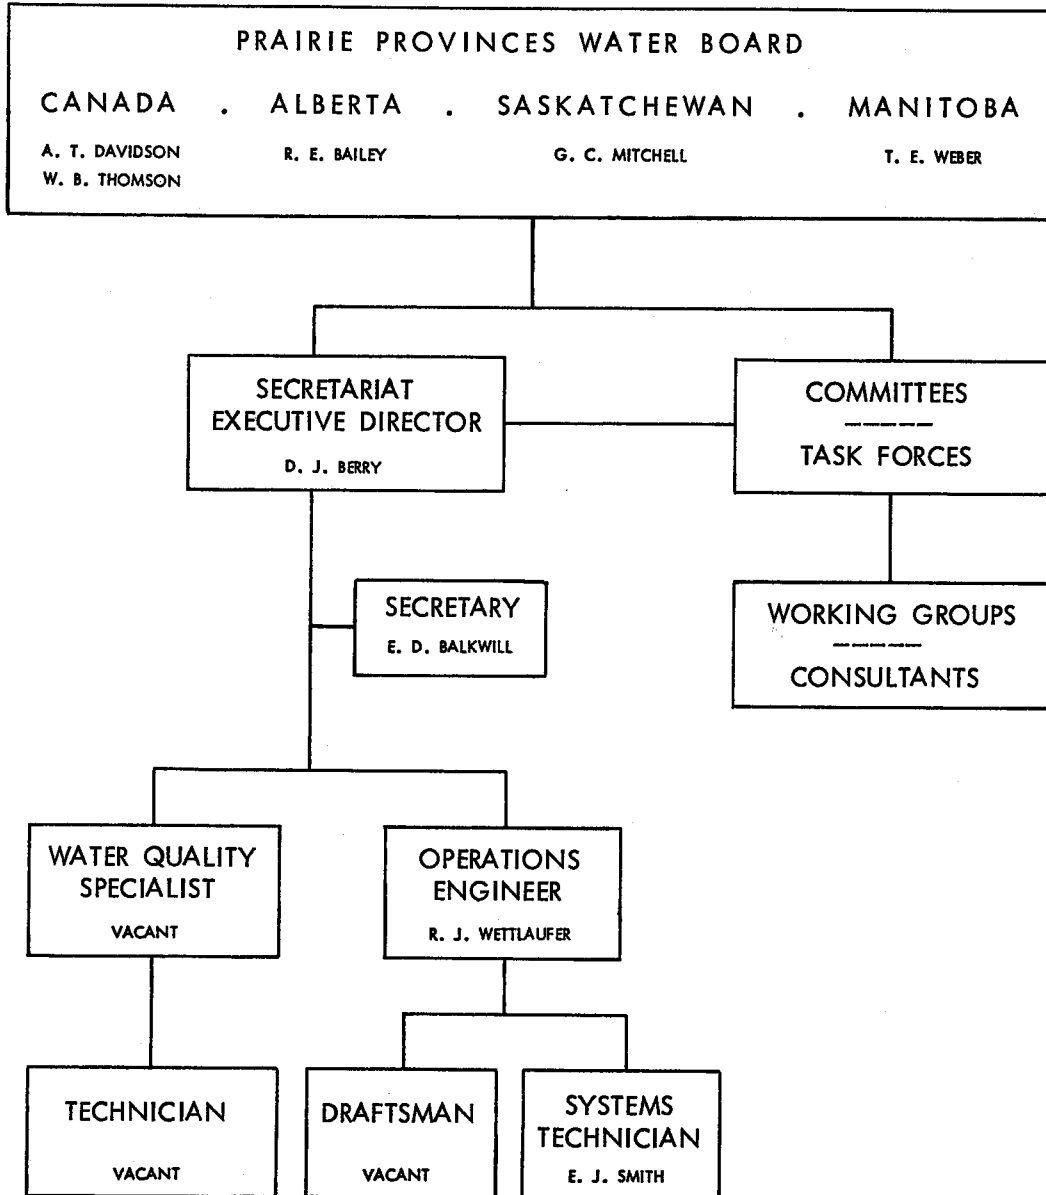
PRAIRIE PROVINCES WATER BOARD

CANADA . ALBERTA . SASKATCHEWAN . MANITOBA

A. T. DAVIDSON
W. B. THOMSON

R. E. BAILEY

G. C. MITCHELL

T. E. WEBER

SECRETARIAT
EXECUTIVE DIRECTOR
D. J. BERRY

COMMITTEES
TASK FORCES

SECRETARY
E. D. BALKWILL

WORKING GROUPS
CONSULTANTS

WATER QUALITY SPECIALIST
VACANT

OPERATIONS ENGINEER
R. J. WETTLAUFER

TECHNICIAN
VACANT

DRAFTSMAN
VACANT

SYSTEMS TECHNICIAN
E. J. SMITH